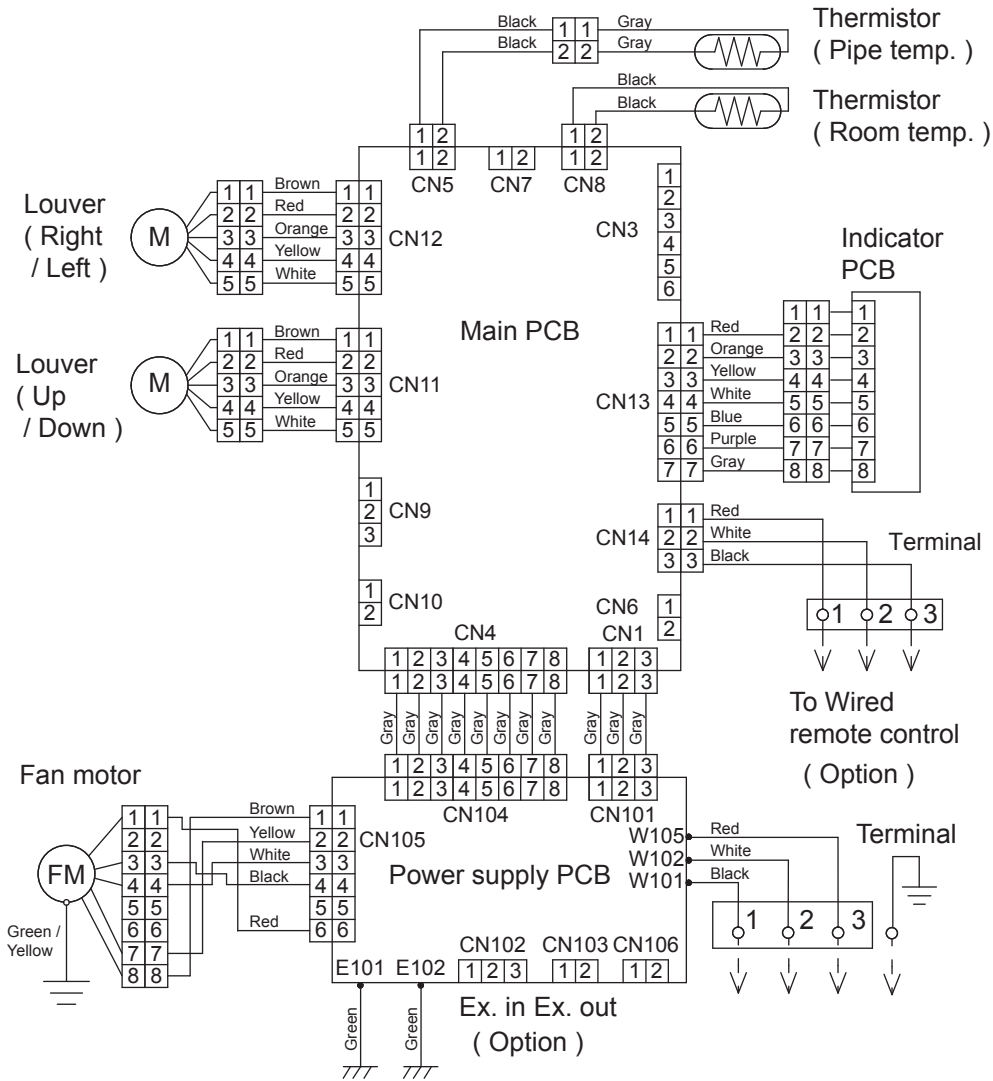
Black
Black
1 1
2 2
Gray
Gray
Thermistor
( Pipe temp. )

Black
Black
Thermistor
( Room temp. )

1 2
1 2
CN5
1 2
CN7
1 2
1 2
CN8

Louver
( Right
/ Left )
M
1 1
2 2
3 3
4 4
5 5
Brown
Red
Orange
Yellow
White
1 1
2 2
3 3
4 4
5 5
CN12

CN3
1
2
3
4
5
6

Indicator
PCB

Main PCB

Louver
( Up
/ Down )
M
1 1
2 2
3 3
4 4
5 5
Brown
Red
Orange
Yellow
White
1 1
2 2
3 3
4 4
5 5
CN11

CN13
1 1
2 2
3 3
4 4
5 5
6 6
7 7
Red
Orange
Yellow
White
Blue
Purple
Gray
1 1
2 2
3 3
4 4
5 5
6 6
7 7
8 8
1
2
3
4
5
6
7
8

1
2
3
CN9

CN14
1 1
2 2
3 3
Red
White
Black
Terminal

1
2
CN10

CN6
1
2
CN1

CN4
1 2 3 4 5 6 7 8
1 2 3 4 5 6 7 8
1 2 3
1 2 3

1 2 3

Gray Gray Gray Gray Gray Gray Gray Gray
Gray Gray Gray

To Wired
remote control
( Option )

Fan motor
1 2 3 4 5 6 7 8
1 2 3 4 5 6 7 8
CN104
1 2 3
1 2 3
CN101

FM
Green /
Yellow
1 1
2 2
3 3
4 4
5 5
6 6
7 7
8 8
Brown
Yellow
White
Black
Red
1 1
2 2
3 3
4 4
5 5
6 6
CN105

Power supply PCB
W105
W102
W101
Red
White
Black
Terminal
1
2
3

CN102
1 2 3
CN103
1 2
CN106
1 2
E101
E102
Green
Green

Ex. in Ex. out
( Option )